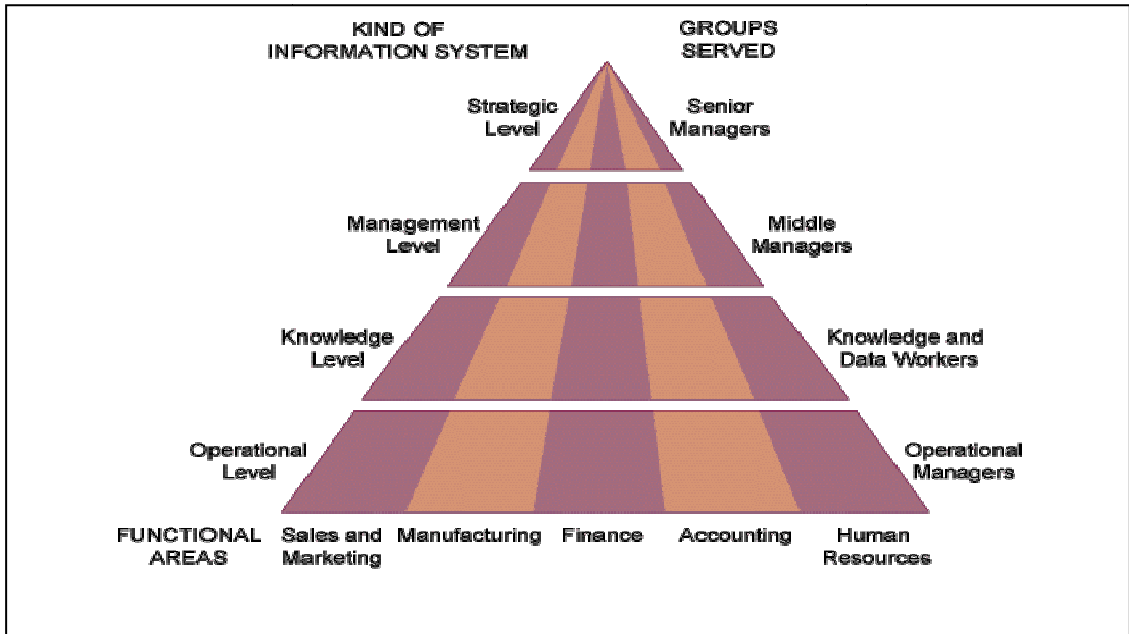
KIND OF INFORMATION SYSTEM

GROUPS SERVED

Strategic Level

Senior Managers

Management Level

Middle Managers

Knowledge Level

Knowledge and Data Workers

Operational Level

Operational Managers

FUNCTIONAL AREAS

Sales and Marketing

Manufacturing

Finance

Accounting

Human Resources